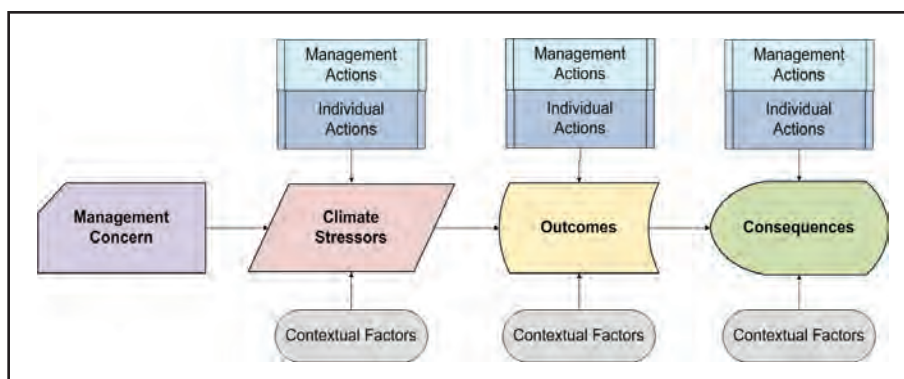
Management Actions
Individual Actions

Management Actions
Individual Actions

Management Actions
Individual Actions

Management Concern

Climate Stressors

Outcomes

Consequences

Contextual Factors

Contextual Factors

Contextual Factors